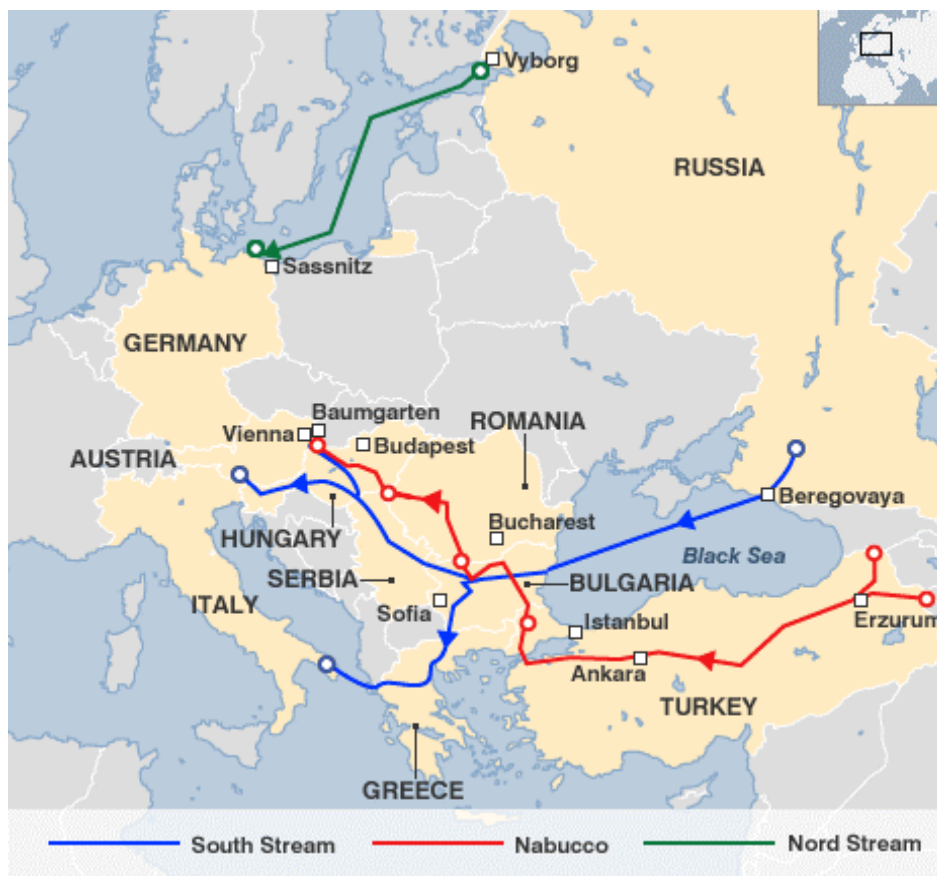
Vyborg
RUSSIA
Sassnitz
GERMANY
Baumgarten
Vienna
Budapest
ROMANIA
AUSTRIA
Beregovaya
Bucharest
HUNGARY
Black Sea
SERBIA
BULGARIA
ITALY
Sofia
Istanbul
Erzurum
Ankara
TURKEY
GREECE
South Stream
Nabucco
Nord Stream